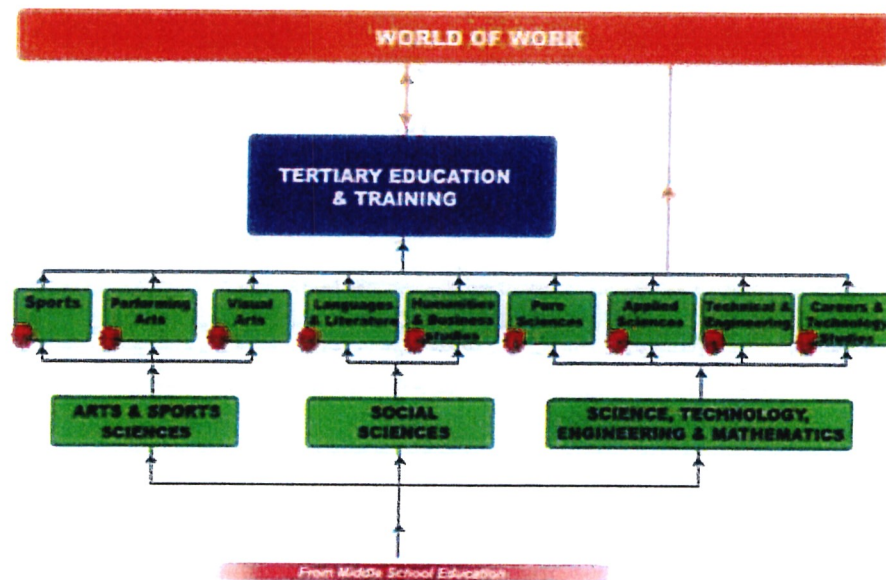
WORLD OF WORK

TERTIARY EDUCATION & TRAINING

Sports

Performing Arts

Visual Arts

Languages & Literature

Humanities & Business Studies

Pure Sciences

Applied Sciences

Technical & Engineering

Careers & Technology Studies

ARTS & SPORTS SCIENCES

SOCIAL SCIENCES

SCIENCE, TECHNOLOGY, ENGINEERING & MATHEMATICS

From Middle School Education